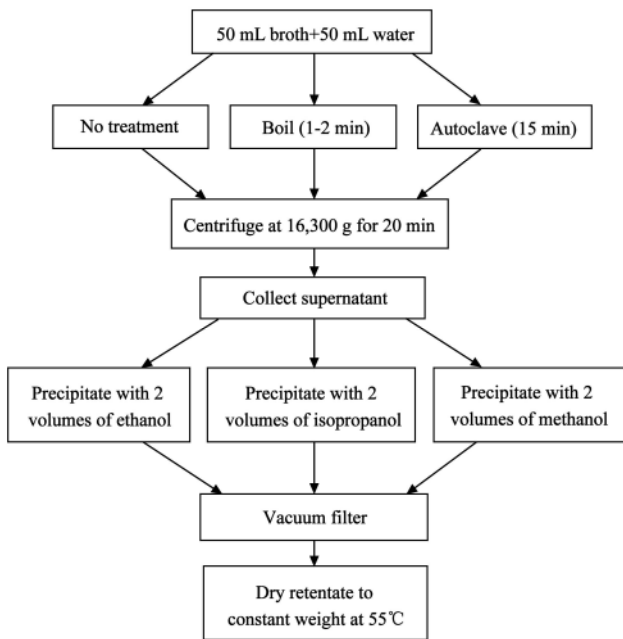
50 mL broth+50 mL water

No treatment

Boil (1-2 min)

Autoclave (15 min)

Centrifuge at 16,300 g for 20 min

Collect supernatant

Precipitate with 2 volumes of ethanol

Precipitate with 2 volumes of isopropanol

Precipitate with 2 volumes of methanol

Vacuum filter

Dry retentate to constant weight at 55℃